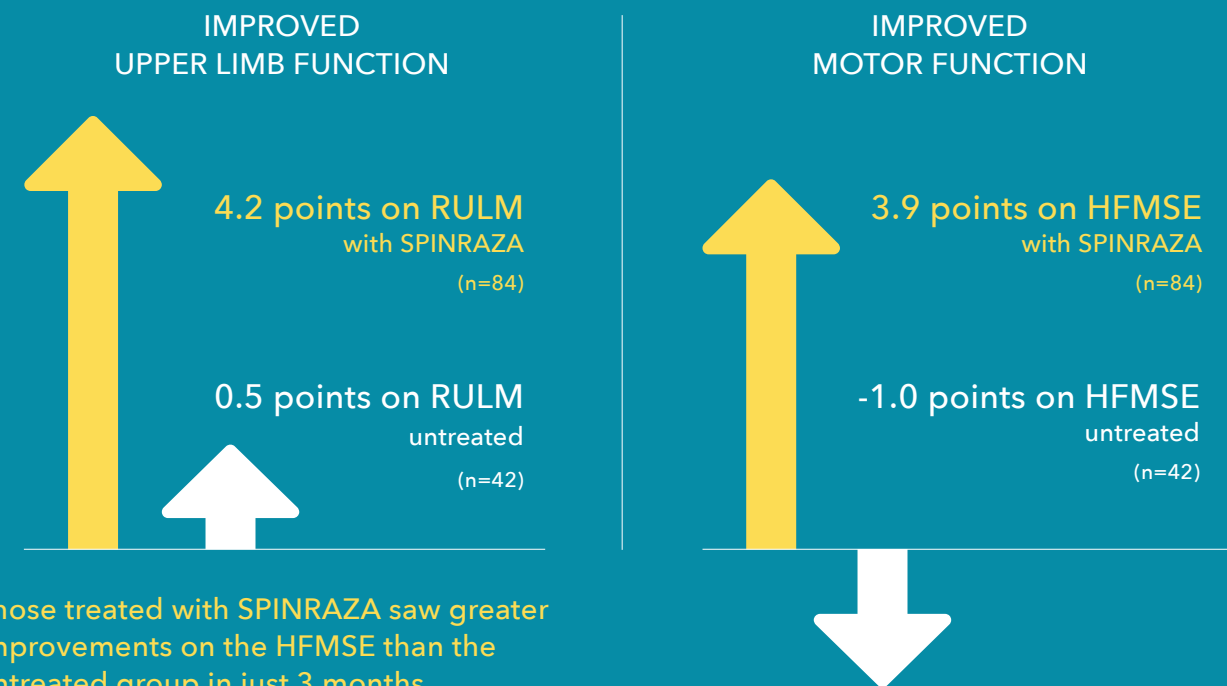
IMPROVED
UPPER LIMB FUNCTION

4.2 points on RULM
with SPINRAZA
(n=84)

0.5 points on RULM
untreated
(n=42)

IMPROVED
MOTOR FUNCTION

3.9 points on HFMSE
with SPINRAZA
(n=84)

-1.0 points on HFMSE
untreated
(n=42)

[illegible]hose treated with SPINRAZA saw greater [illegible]mprovements on the HFMSE than the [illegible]ntreated group in just 3 months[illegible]